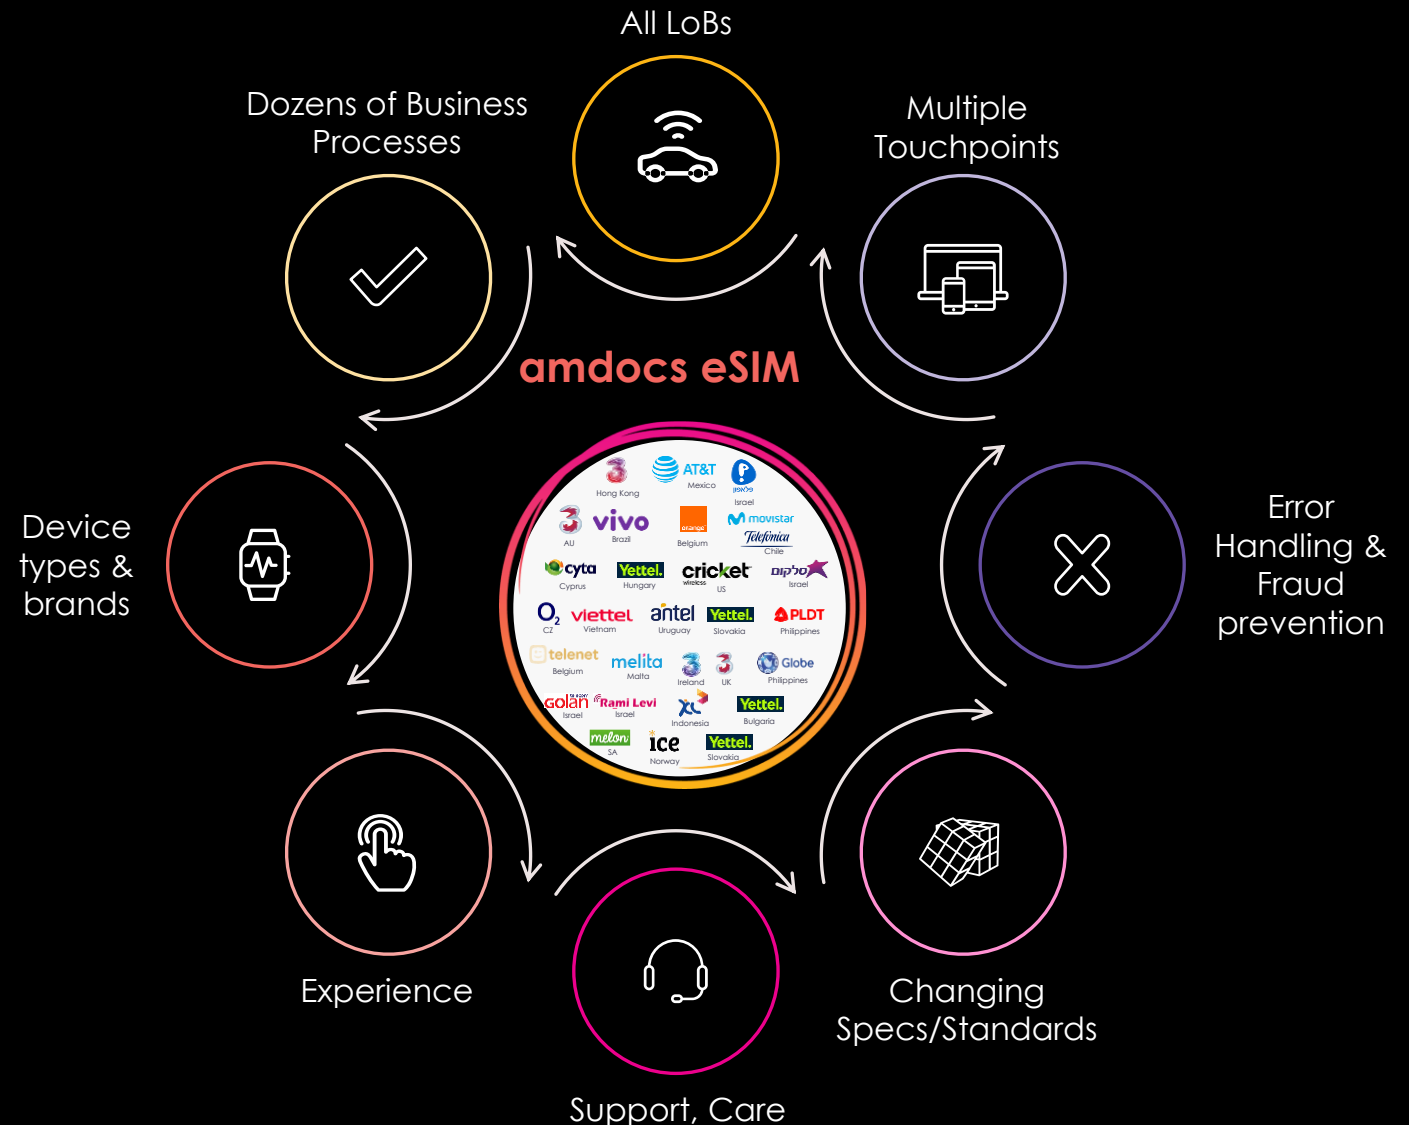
All LoBs

Dozens of Business Processes

Multiple Touchpoints

amdocs eSIM

3 Hong Kong
AT&T Mexico
פלאפון Israel
3 AU
vivo Brazil
orange Belgium
movistar
Telefónica Chile
cyta Cyprus
Yettel. Hungary
cricket wireless US
סלקום Israel
O2 CZ
viettel Vietnam
antel Uruguay
Yettel. Slovakia
PLDT Philippines
telenet Belgium
melita Malta
3 Ireland
3 UK
Globe Philippines
Golan Israel
Rami Levi Israel
XL Indonesia
Yettel. Bulgaria
melon SA
ice Norway
Yettel. Slovakia

Device types & brands

Error Handling & Fraud prevention

Experience

Changing Specs/Standards

Support, Care